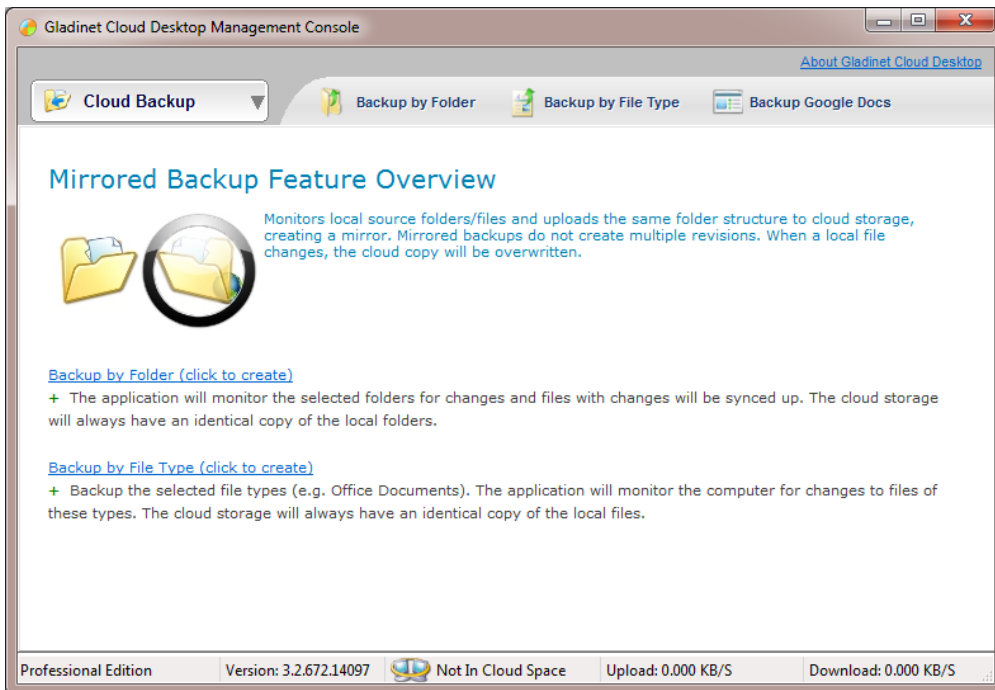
Gladinet Cloud Desktop Management Console

About Gladinet Cloud Desktop

Cloud Backup

Backup by Folder

Backup by File Type

Backup Google Docs

Mirrored Backup Feature Overview

Monitors local source folders/files and uploads the same folder structure to cloud storage, creating a mirror. Mirrored backups do not create multiple revisions. When a local file changes, the cloud copy will be overwritten.

Backup by Folder (click to create)

+ The application will monitor the selected folders for changes and files with changes will be synced up. The cloud storage will always have an identical copy of the local folders.

Backup by File Type (click to create)

+ Backup the selected file types (e.g. Office Documents). The application will monitor the computer for changes to files of these types. The cloud storage will always have an identical copy of the local files.

Professional Edition | Version: 3.2.672.14097 | Not In Cloud Space | Upload: 0.000 KB/S | Download: 0.000 KB/S